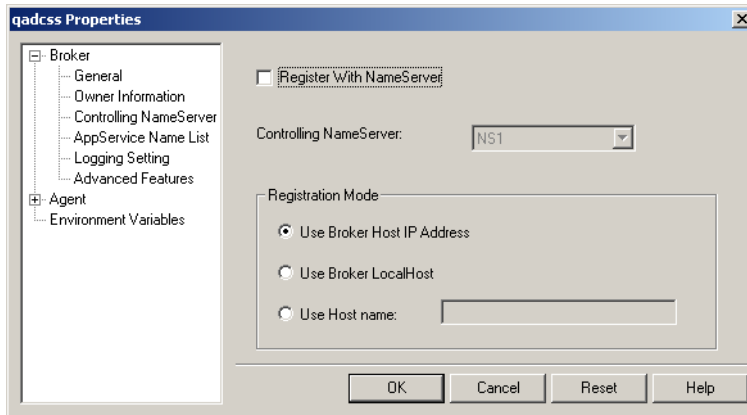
qadcss Properties

X

Broker
General
Owner Information
Controlling NameServer
AppService Name List
Logging Setting
Advanced Features
Agent
Environment Variables

Register With NameServer

Controlling NameServer: NS1

Registration Mode

Use Broker Host IP Address

Use Broker LocalHost

Use Host name:

OK Cancel Reset Help